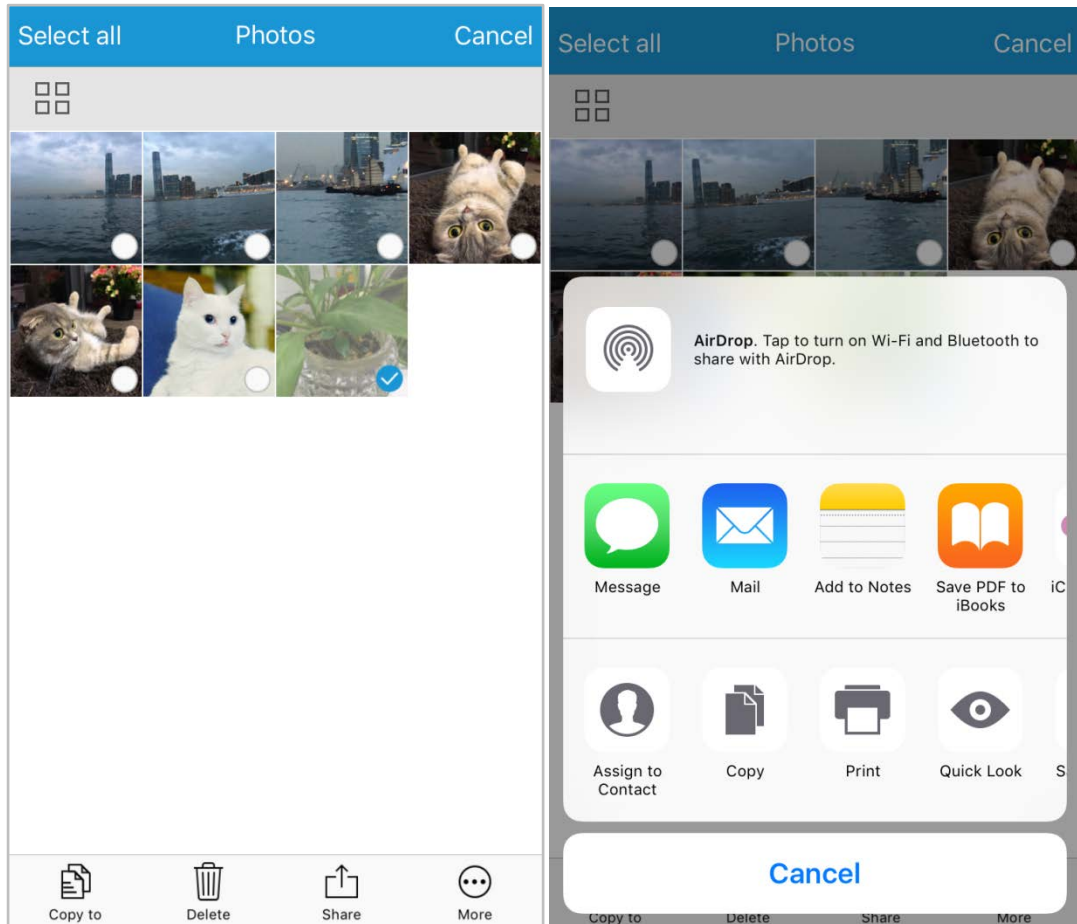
Select all Photos Cancel

Copy to Delete Share More

Select all Photos Cancel

AirDrop. Tap to turn on Wi-Fi and Bluetooth to share with AirDrop.

Message Mail Add to Notes Save PDF to iBooks iC

Assign to Contact Copy Print Quick Look S

Cancel

Copy to Delete Share More